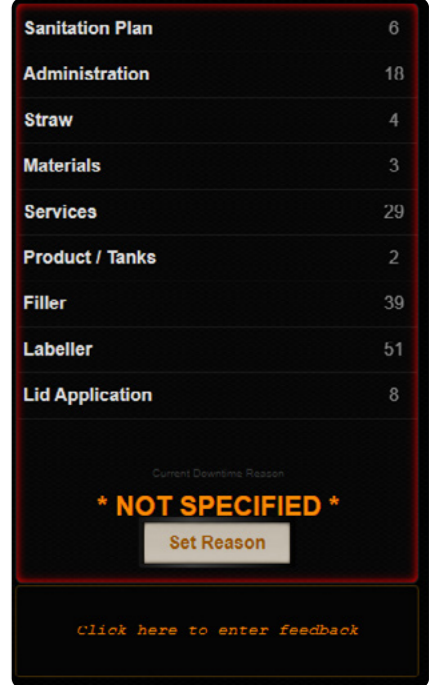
| | |
|---|---|
| Sanitation Plan | 6 |
| Administration | 18 |
| Straw | 4 |
| Materials | 3 |
| Services | 29 |
| Product / Tanks | 2 |
| Filler | 39 |
| Labeller | 51 |
| Lid Application | 8 |

Current Downtime Reason

* NOT SPECIFIED *

Set Reason

Click here to enter feedback